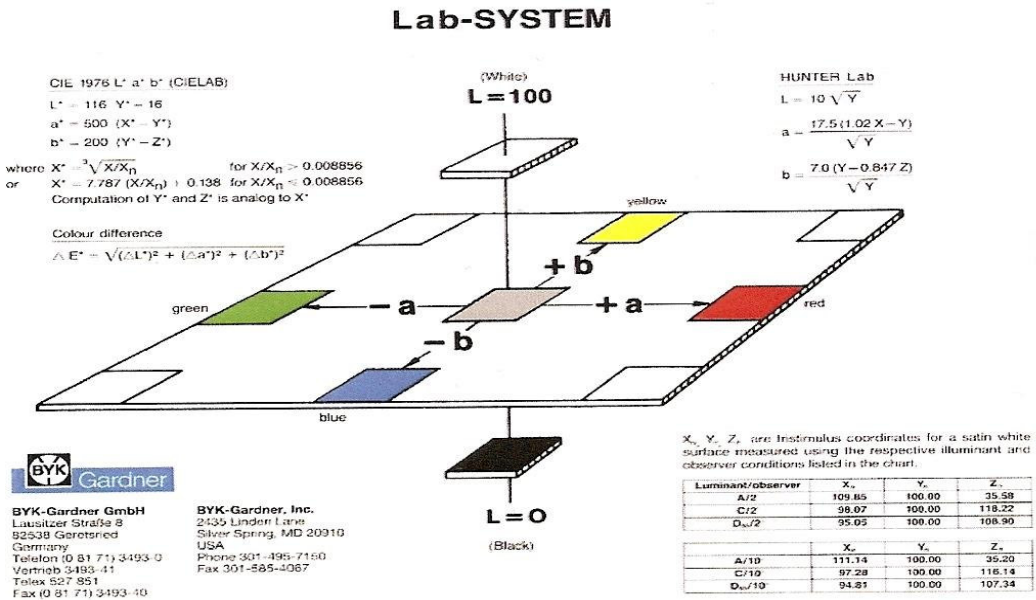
Lab-SYSTEM

CIE 1976 L* a* b* (CIELAB)

$L^* = 116\ Y^* - 16$

$a^* = 500\ (X^* - Y^*)$

$b^* = 200\ (Y^* - Z^*)$

where $X^* = \sqrt[3]{X/X_n}$ for $X/X_n > 0.008856$
or $X^* = 7.787\ (X/X_n) + 0.138$ for $X/X_n \leq 0.008856$
Computation of Y* and Z* is analog to X*

Colour difference
$\triangle E^* = \sqrt{(\triangle L^*)^2 + (\triangle a^*)^2 + (\triangle b^*)^2}$

(White)
L = 100

HUNTER Lab

$L = 10\sqrt{Y}$

$a = \frac{17.5\ (1.02\ X - Y)}{\sqrt{Y}}$

$b = \frac{7.0\ (Y - 0.847\ Z)}{\sqrt{Y}}$

yellow

+b

green

−a

+a

red

−b

blue

L = O

(Black)

BYK Gardner

BYK-Gardner GmbH
Lausitzer Straße 8
82538 Geretsried
Germany
Telefon (0 81 71) 3493-0
Vertrieb 3493-41
Telex 527 851
Fax (0 81 71) 3493-40

BYK-Gardner, Inc.
2435 Linden Lane
Silver Spring, MD 20910
USA
Phone 301-495-7150
Fax 301-585-4067

$X_n$, $Y_n$, $Z_n$ are tristimulus coordinates for a satin white surface measured using the respective illuminant and observer conditions listed in the chart.

| Luminant/observer | $X_n$ | $Y_n$ | $Z_n$ |
|---|---|---|---|
| A/2 | 109.85 | 100.00 | 35.58 |
| C/2 | 98.07 | 100.00 | 118.22 |
| $D_{65}$/2 | 95.05 | 100.00 | 108.90 |

| | $X_n$ | $Y_n$ | $Z_n$ |
|---|---|---|---|
| A/10 | 111.14 | 100.00 | 35.20 |
| C/10 | 97.28 | 100.00 | 116.14 |
| $D_{65}$/10 | 94.81 | 100.00 | 107.34 |